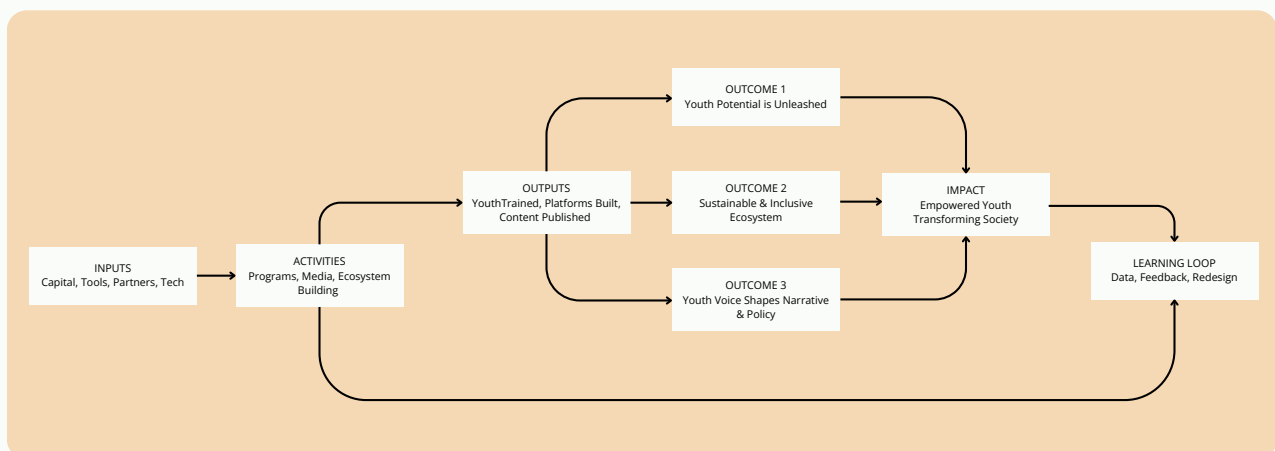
INPUTS
Capital, Tools, Partners, Tech

ACTIVITIES
Programs, Media, Ecosystem Building

OUTPUTS
YouthTrained, Platforms Built, Content Published

OUTCOME 1
Youth Potential is Unleashed

OUTCOME 2
Sustainable & Inclusive Ecosystem

OUTCOME 3
Youth Voice Shapes Narrative & Policy

IMPACT
Empowered Youth Transforming Society

LEARNING LOOP
Data, Feedback, Redesign